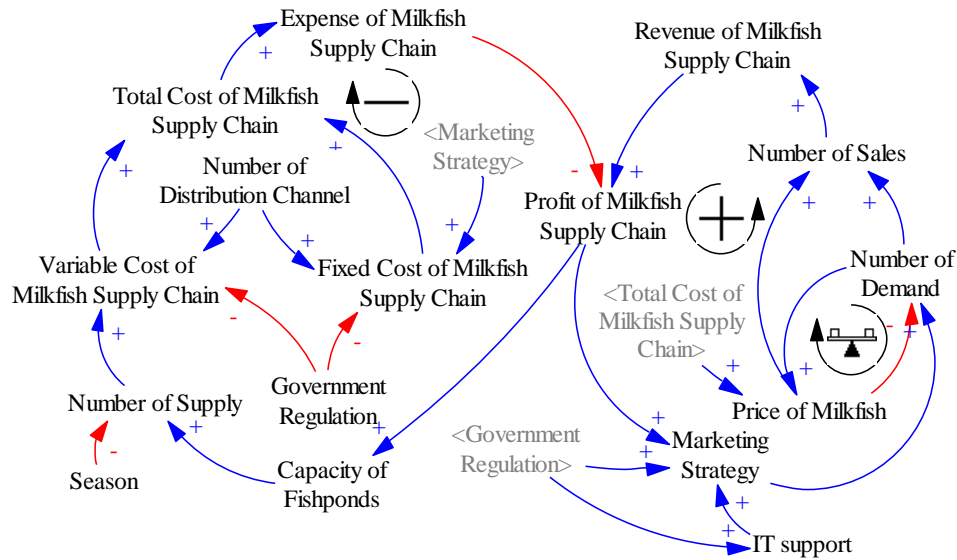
Expense of Milkfish Supply Chain

+

Total Cost of Milkfish Supply Chain

<Marketing Strategy>

+

Number of Distribution Channel

+

+

+

+

Variable Cost of Milkfish Supply Chain

Fixed Cost of Milkfish Supply Chain

-

-

+

Government Regulation

Number of Supply

+

-

Season

Capacity of Fishponds

Revenue of Milkfish Supply Chain

+

Number of Sales

-

+

Profit of Milkfish Supply Chain

+

+

Number of Demand

<Total Cost of Milkfish Supply Chain>

+

-

+

+

Price of Milkfish

+

<Government Regulation>

+

Marketing Strategy

+

+

IT support